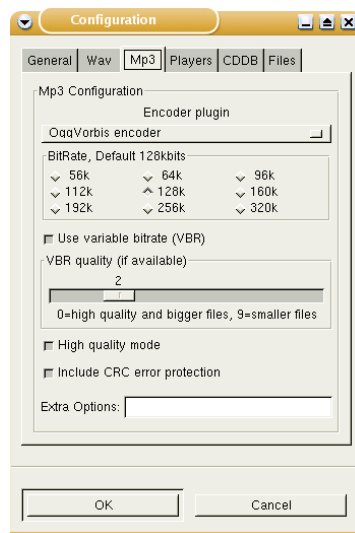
Configuration

General | Wav | Mp3 | Players | CDDB | Files

Mp3 Configuration

Encoder plugin

OggVorbis encoder

BitRate, Default 128kbits

56k
64k
96k
112k
128k
160k
192k
256k
320k

Use variable bitrate (VBR)

VBR quality (if available)

2

0=high quality and bigger files, 9=smaller files

High quality mode

Include CRC error protection

Extra Options:

OK

Cancel